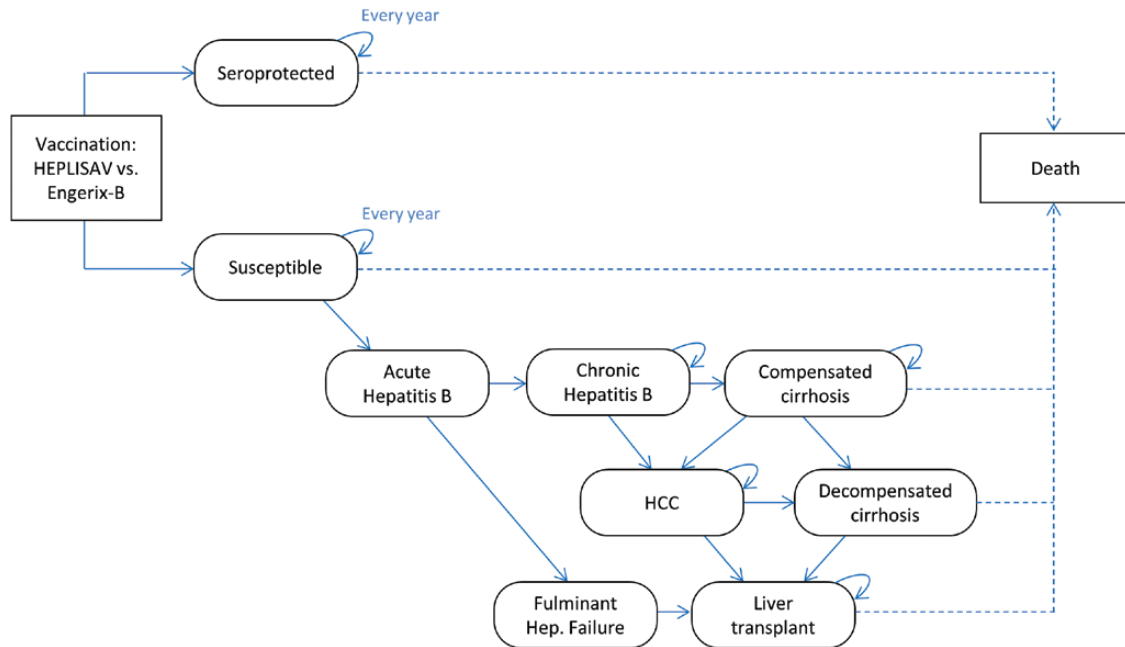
Every year

Seroprotected

Vaccination: HEPLISAV vs. Engerix-B

Death

Every year

Susceptible

Acute Hepatitis B

Chronic Hepatitis B

Compensated cirrhosis

HCC

Decompensated cirrhosis

Fulminant Hep. Failure

Liver transplant